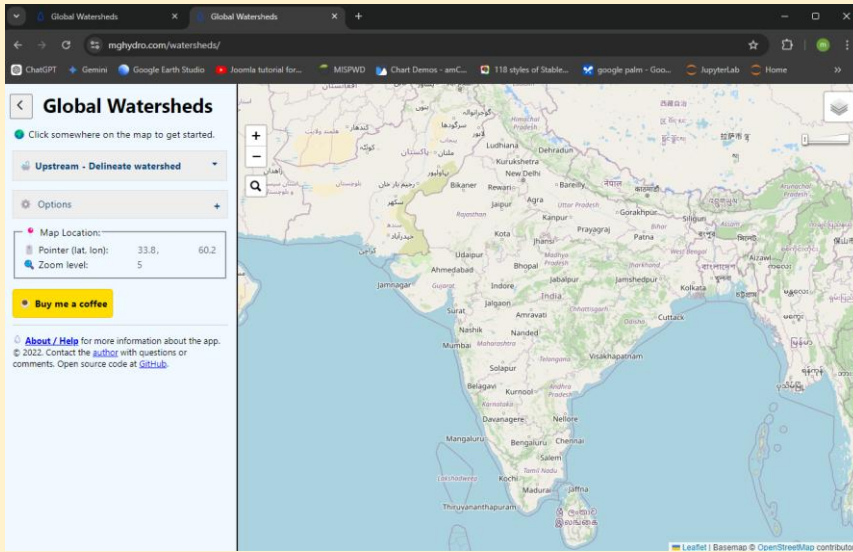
Global Watersheds × Global Watersheds × +

mghydro.com/watersheds/

ChatGPT Gemini Google Earth Studio Joomla tutorial for... MISPWD Chart Demos - amC... 118 styles of Stable... google palm - Goo... JupyterLab Home »

Global Watersheds

Click somewhere on the map to get started.

Upstream - Delineate watershed

Options +

Map Location:
Pointer (lat, lon): 33.8, 60.2
Zoom level: 5

Buy me a coffee

About / Help for more information about the app. © 2022. Contact the author with questions or comments. Open source code at GitHub.

+
−

Ludhiana
Dehradun
Kurukshetra
New Delhi
Bikaner
Rewari
Bareilly
Jaipur
Agra
Uttar Pradesh
Rajasthan
Kanpur
Gorakhpur
Siliguri
Kota
Prayagraj
Patna
Jhansi
Udaipur
Bhopal
Madhya Pradesh
Ahmedabad
Jabalpur
Jamshedpur
Jamnagar
Gujarat
Indore
India
Kolkata
Surat
Jalgaon
Amravati
Chhattisgarh
Cuttack
Nashik
Nanded
Mumbai
Maharashtra
Telangana
Visakhapatnam
Solapur
Belagavi
Kurnool
Andhra Pradesh
Karnataka
Davanagere
Nellore
Mangaluru
Bengaluru
Chennai
Salem
Tamil Nadu
Lakshadweep
Kochi
Madurai
Jaffna
Thiruvananthapuram
Himachal Pradesh
Haryana
Arunachal Pradesh
Aizawl
West Bengal
Jharkhand
Odisha

Leaflet | Basemap © OpenStreetMap contributo